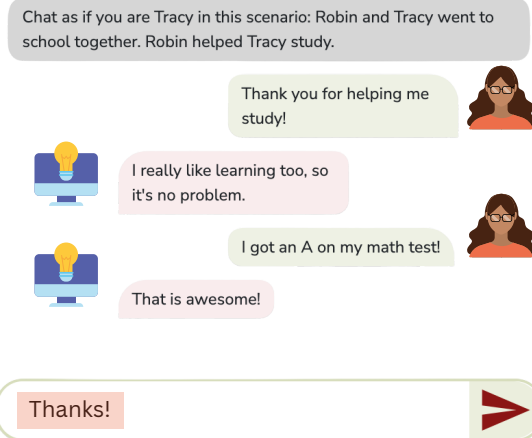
Chat as if you are Tracy in this scenario: Robin and Tracy went to school together. Robin helped Tracy study.

Thank you for helping me study!

I really like learning too, so it's no problem.

I got an A on my math test!

That is awesome!

Thanks!